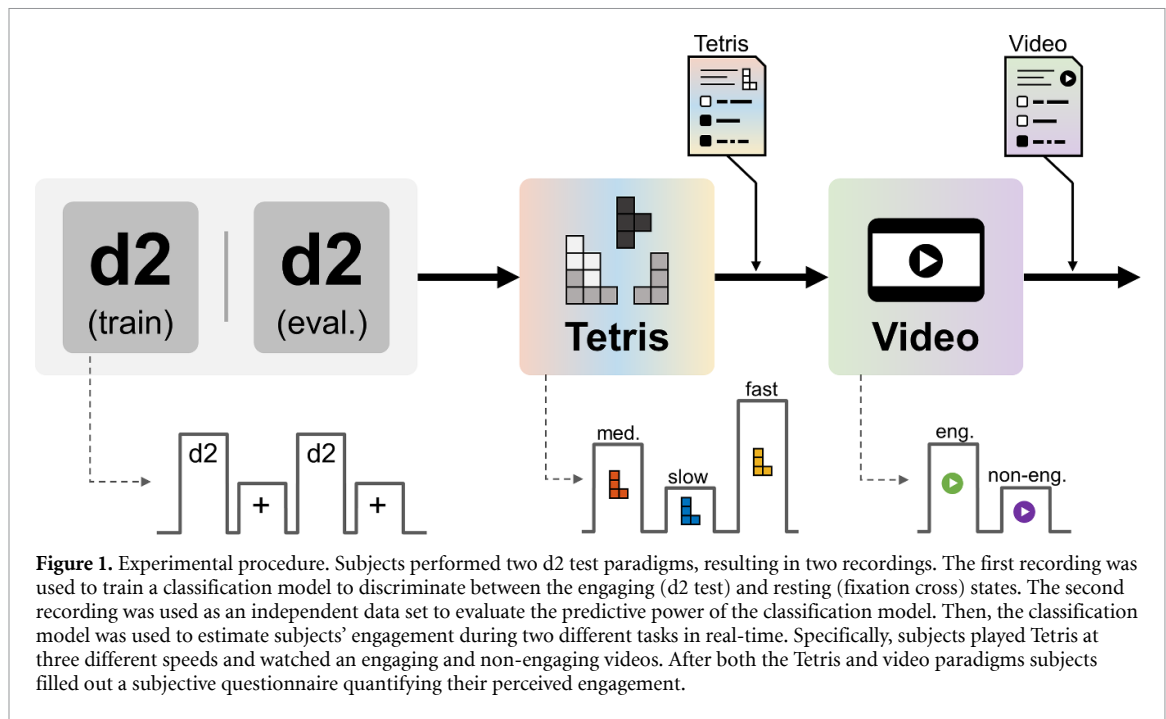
Tetris

Video

d2
(train)

d2
(eval.)

Tetris

Video

d2

+

d2

+

med.

slow

fast

eng.

non-eng.

**Figure 1.** Experimental procedure. Subjects performed two d2 test paradigms, resulting in two recordings. The first recording was used to train a classification model to discriminate between the engaging (d2 test) and resting (fixation cross) states. The second recording was used as an independent data set to evaluate the predictive power of the classification model. Then, the classification model was used to estimate subjects' engagement during two different tasks in real-time. Specifically, subjects played Tetris at three different speeds and watched an engaging and non-engaging videos. After both the Tetris and video paradigms subjects filled out a subjective questionnaire quantifying their perceived engagement.